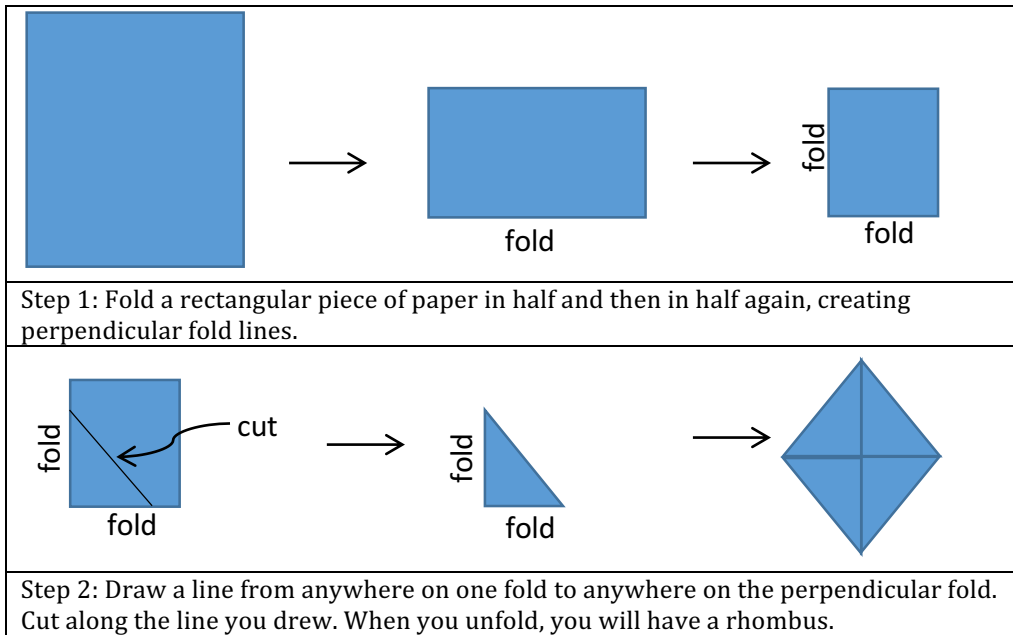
fold

fold

fold

Step 1: Fold a rectangular piece of paper in half and then in half again, creating perpendicular fold lines.

fold

cut

fold

fold

fold

Step 2: Draw a line from anywhere on one fold to anywhere on the perpendicular fold. Cut along the line you drew. When you unfold, you will have a rhombus.